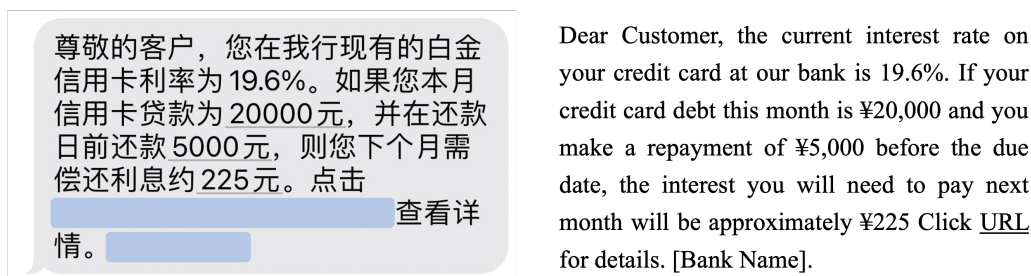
尊敬的客户，您在我行现有的白金信用卡利率为19.6%。如果您本月信用卡贷款为20000元，并在还款日前还款5000元，则您下个月需偿还利息约225元。点击 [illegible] 查看详情。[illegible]

Dear Customer, the current interest rate on your credit card at our bank is 19.6%. If your credit card debt this month is ¥20,000 and you make a repayment of ¥5,000 before the due date, the interest you will need to pay next month will be approximately ¥225 Click URL for details. [Bank Name].